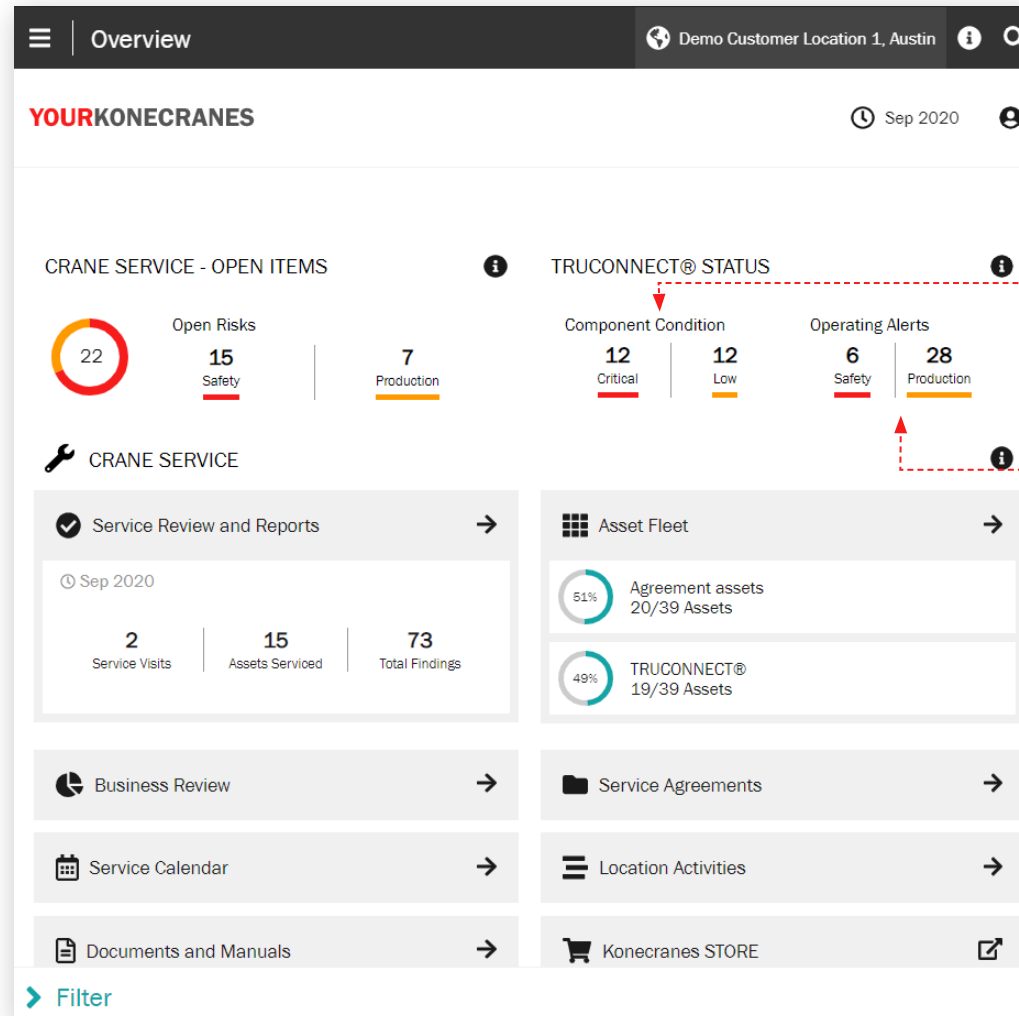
Overview

Demo Customer Location 1, Austin

YOURKONECRANES

Sep 2020

CRANE SERVICE - OPEN ITEMS

22

Open Risks

15
Safety

7
Production

TRUCONNECT® STATUS

Component Condition

12
Critical

12
Low

Operating Alerts

6
Safety

28
Production

CRANE SERVICE

Service Review and Reports

Sep 2020

2
Service Visits

15
Assets Serviced

73
Total Findings

Asset Fleet

51%
Agreement assets
20/39 Assets

49%
TRUCONNECT®
19/39 Assets

Business Review

Service Agreements

Service Calendar

Location Activities

Documents and Manuals

Konecranes STORE

Filter